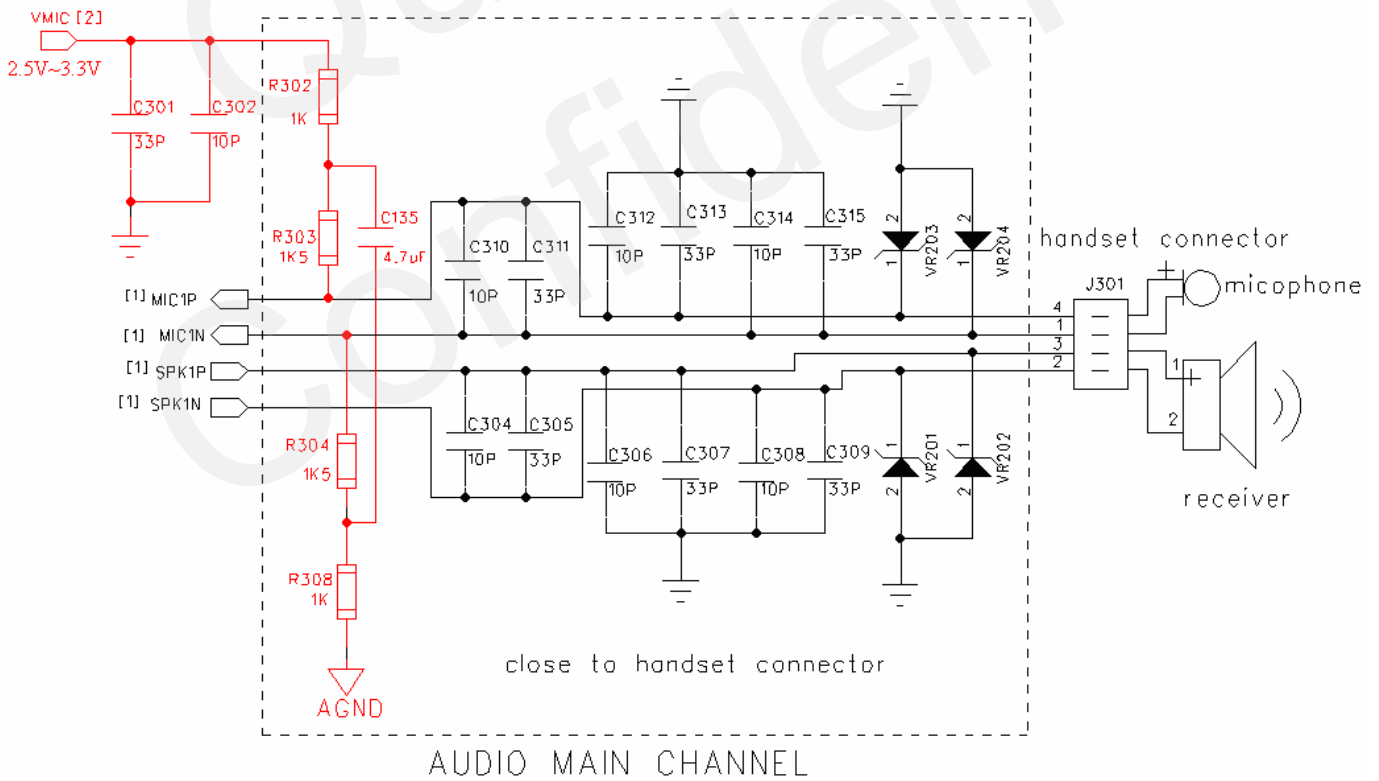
VMIC [2]
2.5V~3.3V
C301
33P
C302
10P
R302
1K
R303
1K5
C135
4.7uF
C310
10P
C311
33P
C312
10P
C313
33P
C314
10P
C315
33P
2
1
VR203
2
1
VR204
handset connector
J301
micophone
[1] MIC1P
[1] MIC1N
[1] SPK1P
[1] SPK1N
4
1
3
2
1
2
receiver
C304
10P
C305
33P
C306
10P
C307
33P
C308
10P
C309
33P
1
2
VR201
1
2
VR202
R304
1K5
R308
1K
AGND
close to handset connector
AUDIO MAIN CHANNEL
Confiden